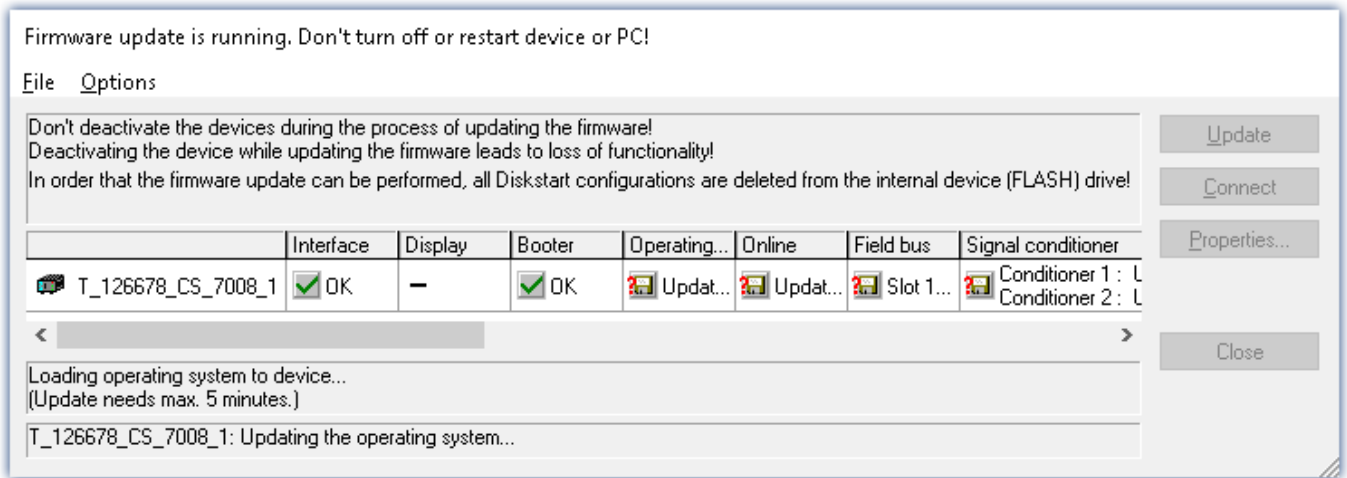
Firmware update is running. Don't turn off or restart device or PC!

File Options

Don't deactivate the devices during the process of updating the firmware!
Deactivating the device while updating the firmware leads to loss of functionality!
In order that the firmware update can be performed, all Diskstart configurations are deleted from the internal device (FLASH) drive!

| | Interface | Display | Booter | Operating... | Online | Field bus | Signal conditioner |
|---|---|---|---|---|---|---|---|
| T_126678_CS_7008_1 | OK | – | OK | Updat... | Updat... | Slot 1... | Conditioner 1 : U Conditioner 2 : U |

Loading operating system to device...
(Update needs max. 5 minutes.)

T_126678_CS_7008_1: Updating the operating system...

Update

Connect

Properties...

Close